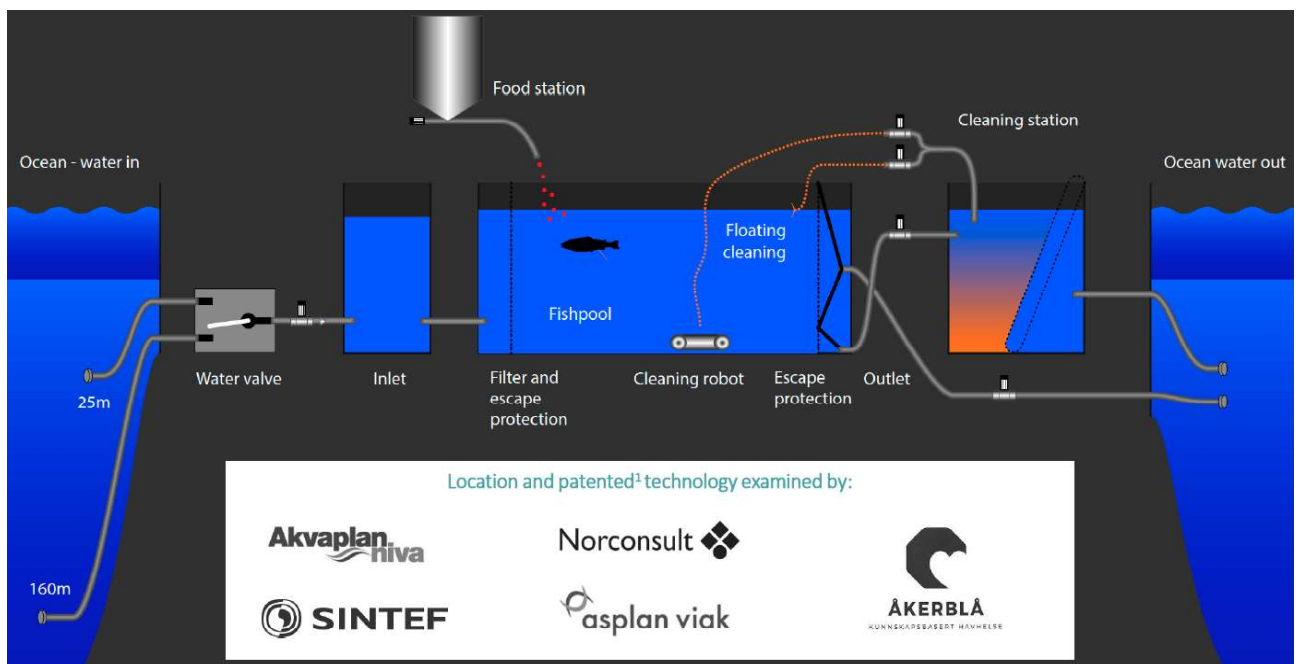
Food station

Cleaning station

Ocean - water in

Ocean water out

Floating cleaning

Fishpool

Water valve

Inlet

Filter and escape protection

Cleaning robot

Escape protection

Outlet

25m

160m

Location and patented$^1$ technology examined by:

Akvaplan niva

Norconsult

SINTEF

asplan viak

ÅKERBLÅ

KUNNSKAPSBASERT HAVHELSE